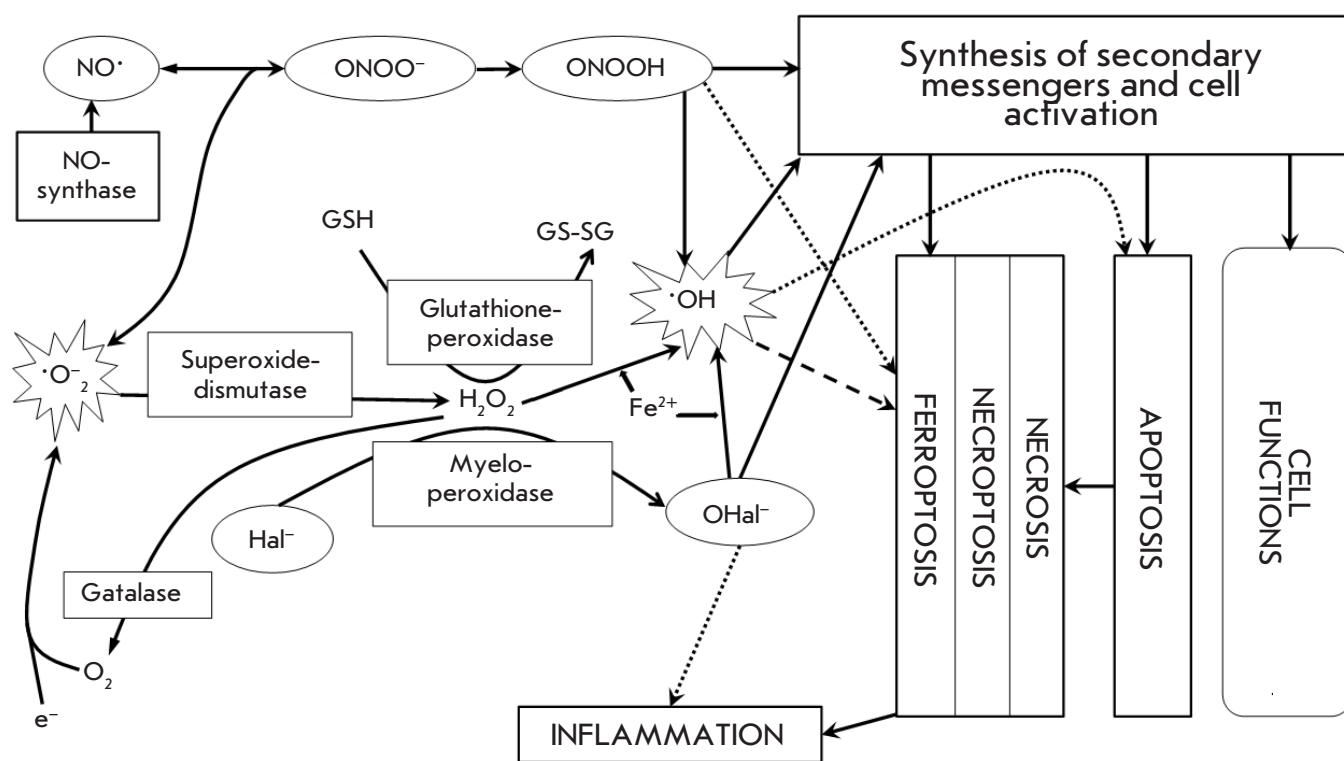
$NO^{\cdot}$

$ONOO^{-}$

ONOOH

Synthesis of secondary messengers and cell activation

NO-synthase

GSH

GS-SG

$^{\cdot}OH$

Glutathione-peroxidase

$^{\cdot}O^{-}_{2}$

Superoxide-dismutase

$H_2O_2$

$Fe^{2+}$

Myelo-peroxidase

$OHal^{-}$

$Hal^{-}$

Gatalase

$O_2$

$e^{-}$

FERROPTOSIS

NECROPTOSIS

NECROSIS

APOPTOSIS

CELL FUNCTIONS

INFLAMMATION